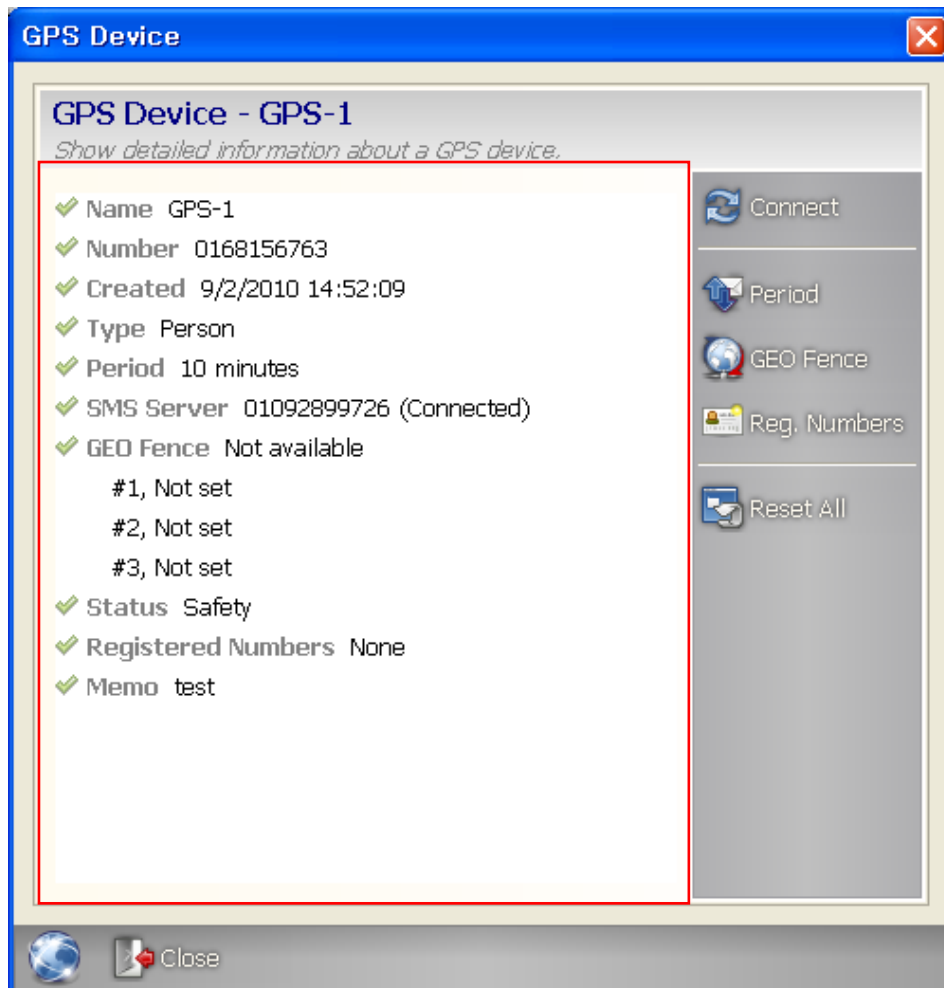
GPS Device

GPS Device - GPS-1
Show detailed information about a GPS device.

Name GPS-1
Number 0168156763
Created 9/2/2010 14:52:09
Type Person
Period 10 minutes
SMS Server 01092899726 (Connected)
GEO Fence Not available
#1, Not set
#2, Not set
#3, Not set
Status Safety
Registered Numbers None
Memo test

Connect
Period
GEO Fence
Reg. Numbers
Reset All

Close